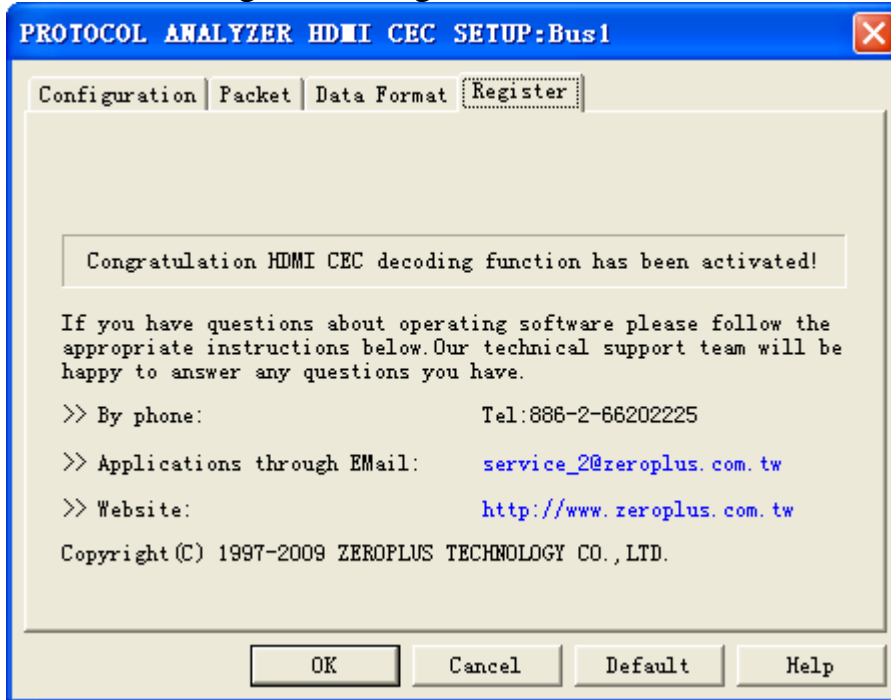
PROTOCOL ANALYZER HDMI CEC SETUP:Bus1

Configuration | Packet | Data Format | Register

Congratulation HDMI CEC decoding function has been activated!

If you have questions about operating software please follow the appropriate instructions below.Our technical support team will be happy to answer any questions you have.

>> By phone: Tel:886-2-66202225

>> Applications through EMail: service_2@zeroplus.com.tw

>> Website: http://www.zeroplus.com.tw

Copyright(C) 1997-2009 ZEROPLUS TECHNOLOGY CO.,LTD.

OK Cancel Default Help